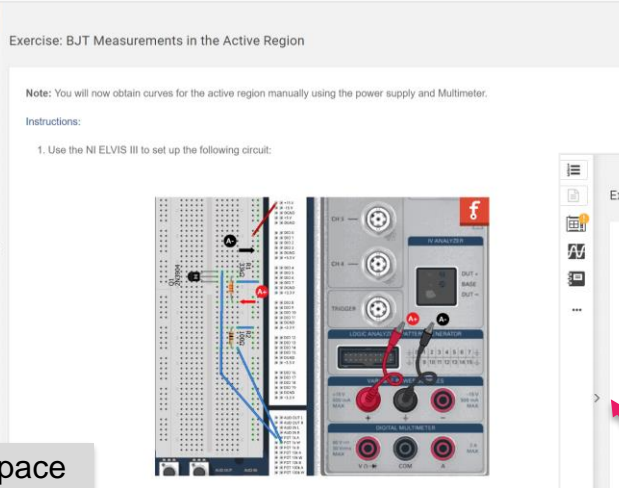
Exercise: BJT Measurements in the Active Region

Note: You will now obtain curves for the active region manually using the power supply and Multimeter.

Instructions:

1. Use the NI ELVIS III to set up the following circuit:

A

A

A

CH 3

CH 4

TRIGGER

IV ANALYZER

DUT +

BASE

DUT −

LOGIC ANALYZER

DIGITAL MULTIMETER

V Ω

COM

A

Ex

pace